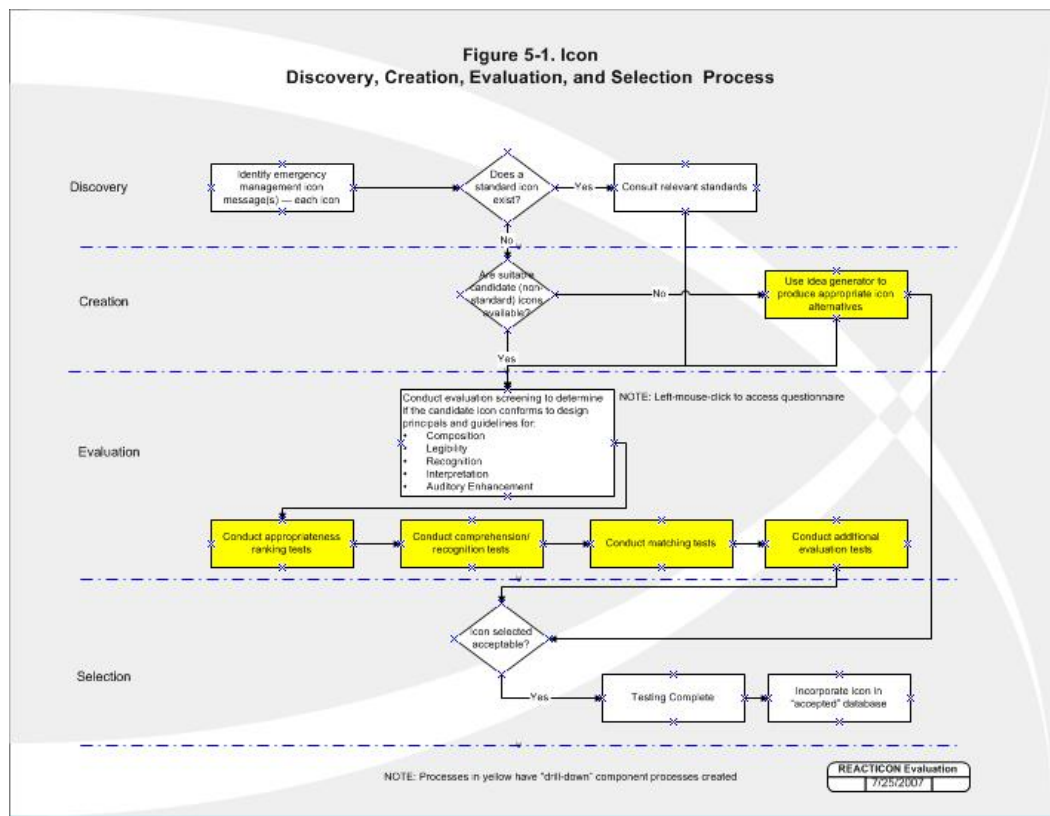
Figure 5-1. Icon
Discovery, Creation, Evaluation, and Selection Process

Discovery

Identify emergency management icon message(s) — each icon

Does a standard icon exist?

Yes

Consult relevant standards

No

Creation

Are suitable candidate (non-standard) icons available?

No

Use idea generator to produce appropriate icon alternatives

Yes

Evaluation

Conduct evaluation screening to determine if the candidate icon conforms to design principals and guidelines for:
• Composition
• Legibility
• Recognition
• Interpretation
• Auditory Enhancement

NOTE: Left-mouse-click to access questionnaire

Conduct appropriateness ranking tests

Conduct comprehension/ recognition tests

Conduct matching tests

Conduct additional evaluation tests

Selection

Icon selected acceptable?

Yes

Testing Complete

Incorporate icon in "accepted" database

NOTE: Processes in yellow have "drill-down" component processes created

REACTICON Evaluation
7/25/2007